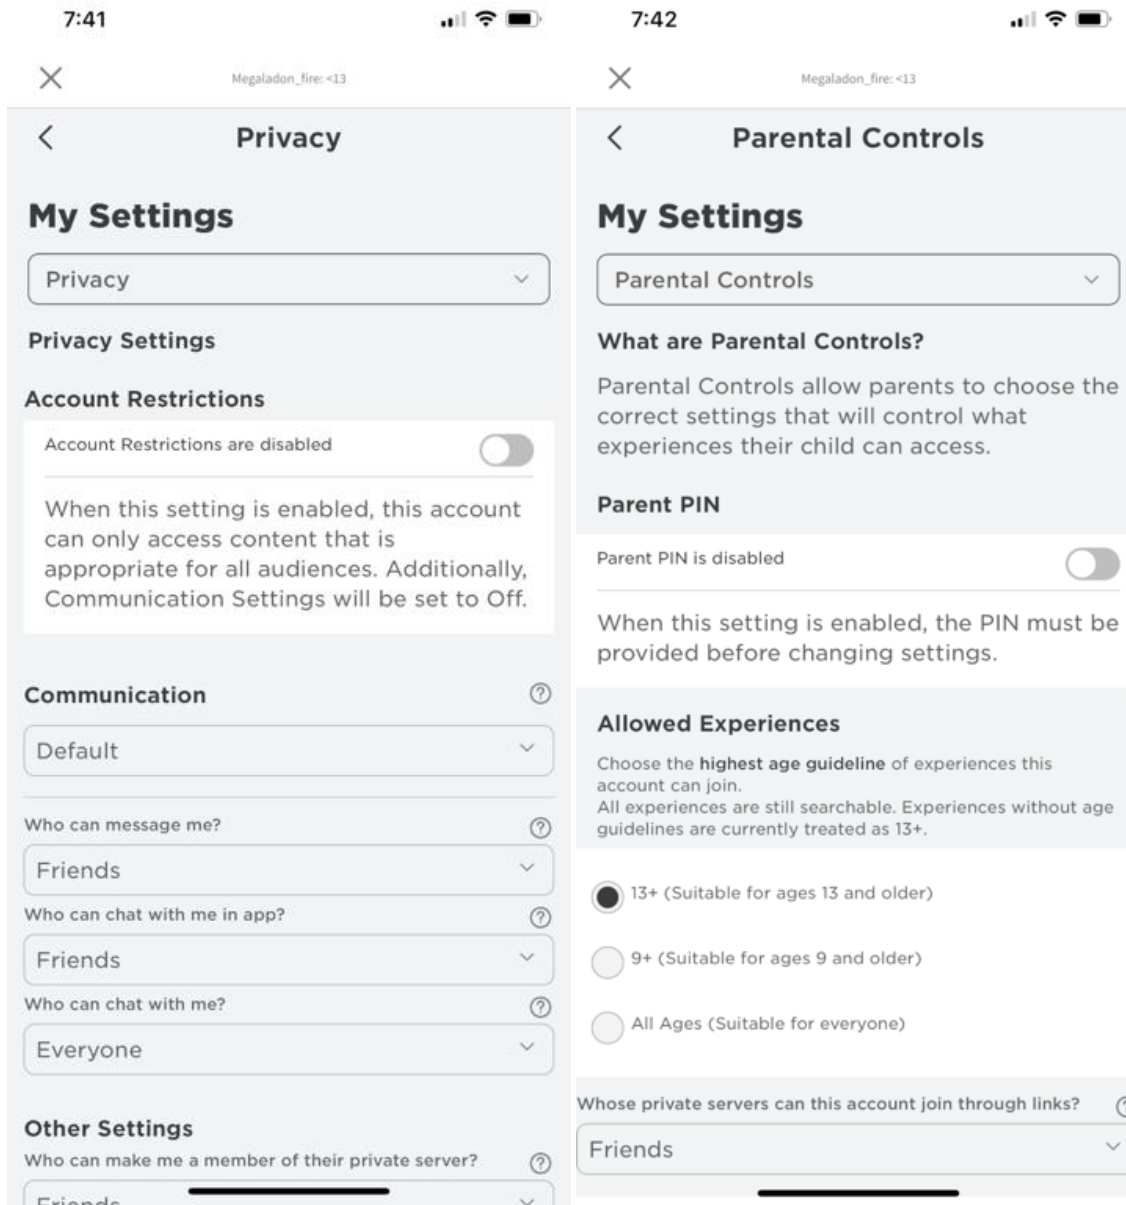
7:41

Megaladon_fire: <13

Privacy

My Settings

Privacy

Privacy Settings

Account Restrictions

Account Restrictions are disabled

When this setting is enabled, this account can only access content that is appropriate for all audiences. Additionally, Communication Settings will be set to Off.

Communication

Default

Who can message me?

Friends

Who can chat with me in app?

Friends

Who can chat with me?

Everyone

Other Settings

Who can make me a member of their private server?

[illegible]

7:42

Megaladon_fire: <13

Parental Controls

My Settings

Parental Controls

What are Parental Controls?

Parental Controls allow parents to choose the correct settings that will control what experiences their child can access.

Parent PIN

Parent PIN is disabled

When this setting is enabled, the PIN must be provided before changing settings.

Allowed Experiences

Choose the **highest age guideline** of experiences this account can join.
All experiences are still searchable. Experiences without age guidelines are currently treated as 13+.

13+ (Suitable for ages 13 and older)

9+ (Suitable for ages 9 and older)

All Ages (Suitable for everyone)

Whose private servers can this account join through links?

Friends